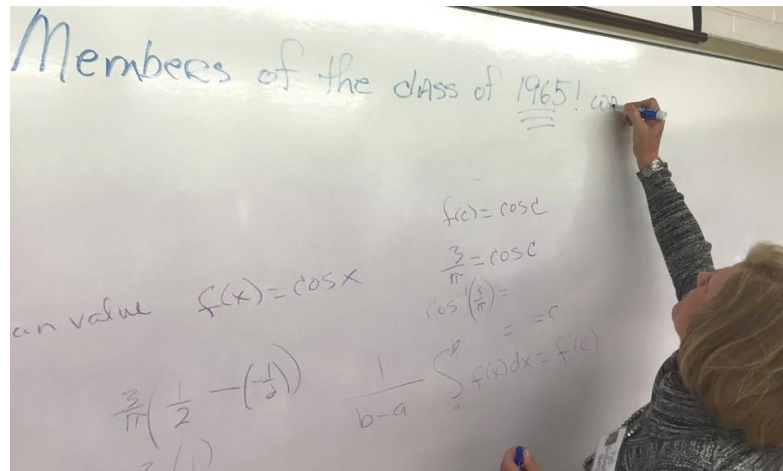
Members of the class of 1965! w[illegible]

$f(c) = \cos c$

$\frac{3}{\pi} = \cos c$

$\cos^{-1}\left(\frac{3}{\pi}\right) =$

$= c$

an value $f(x) = \cos x$

$\frac{3}{\pi}\left(\frac{1}{2} - \left(-\frac{1}{2}\right)\right)$

$\frac{1}{b-a} \int_a^b f(x)dx = f(c)$

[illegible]